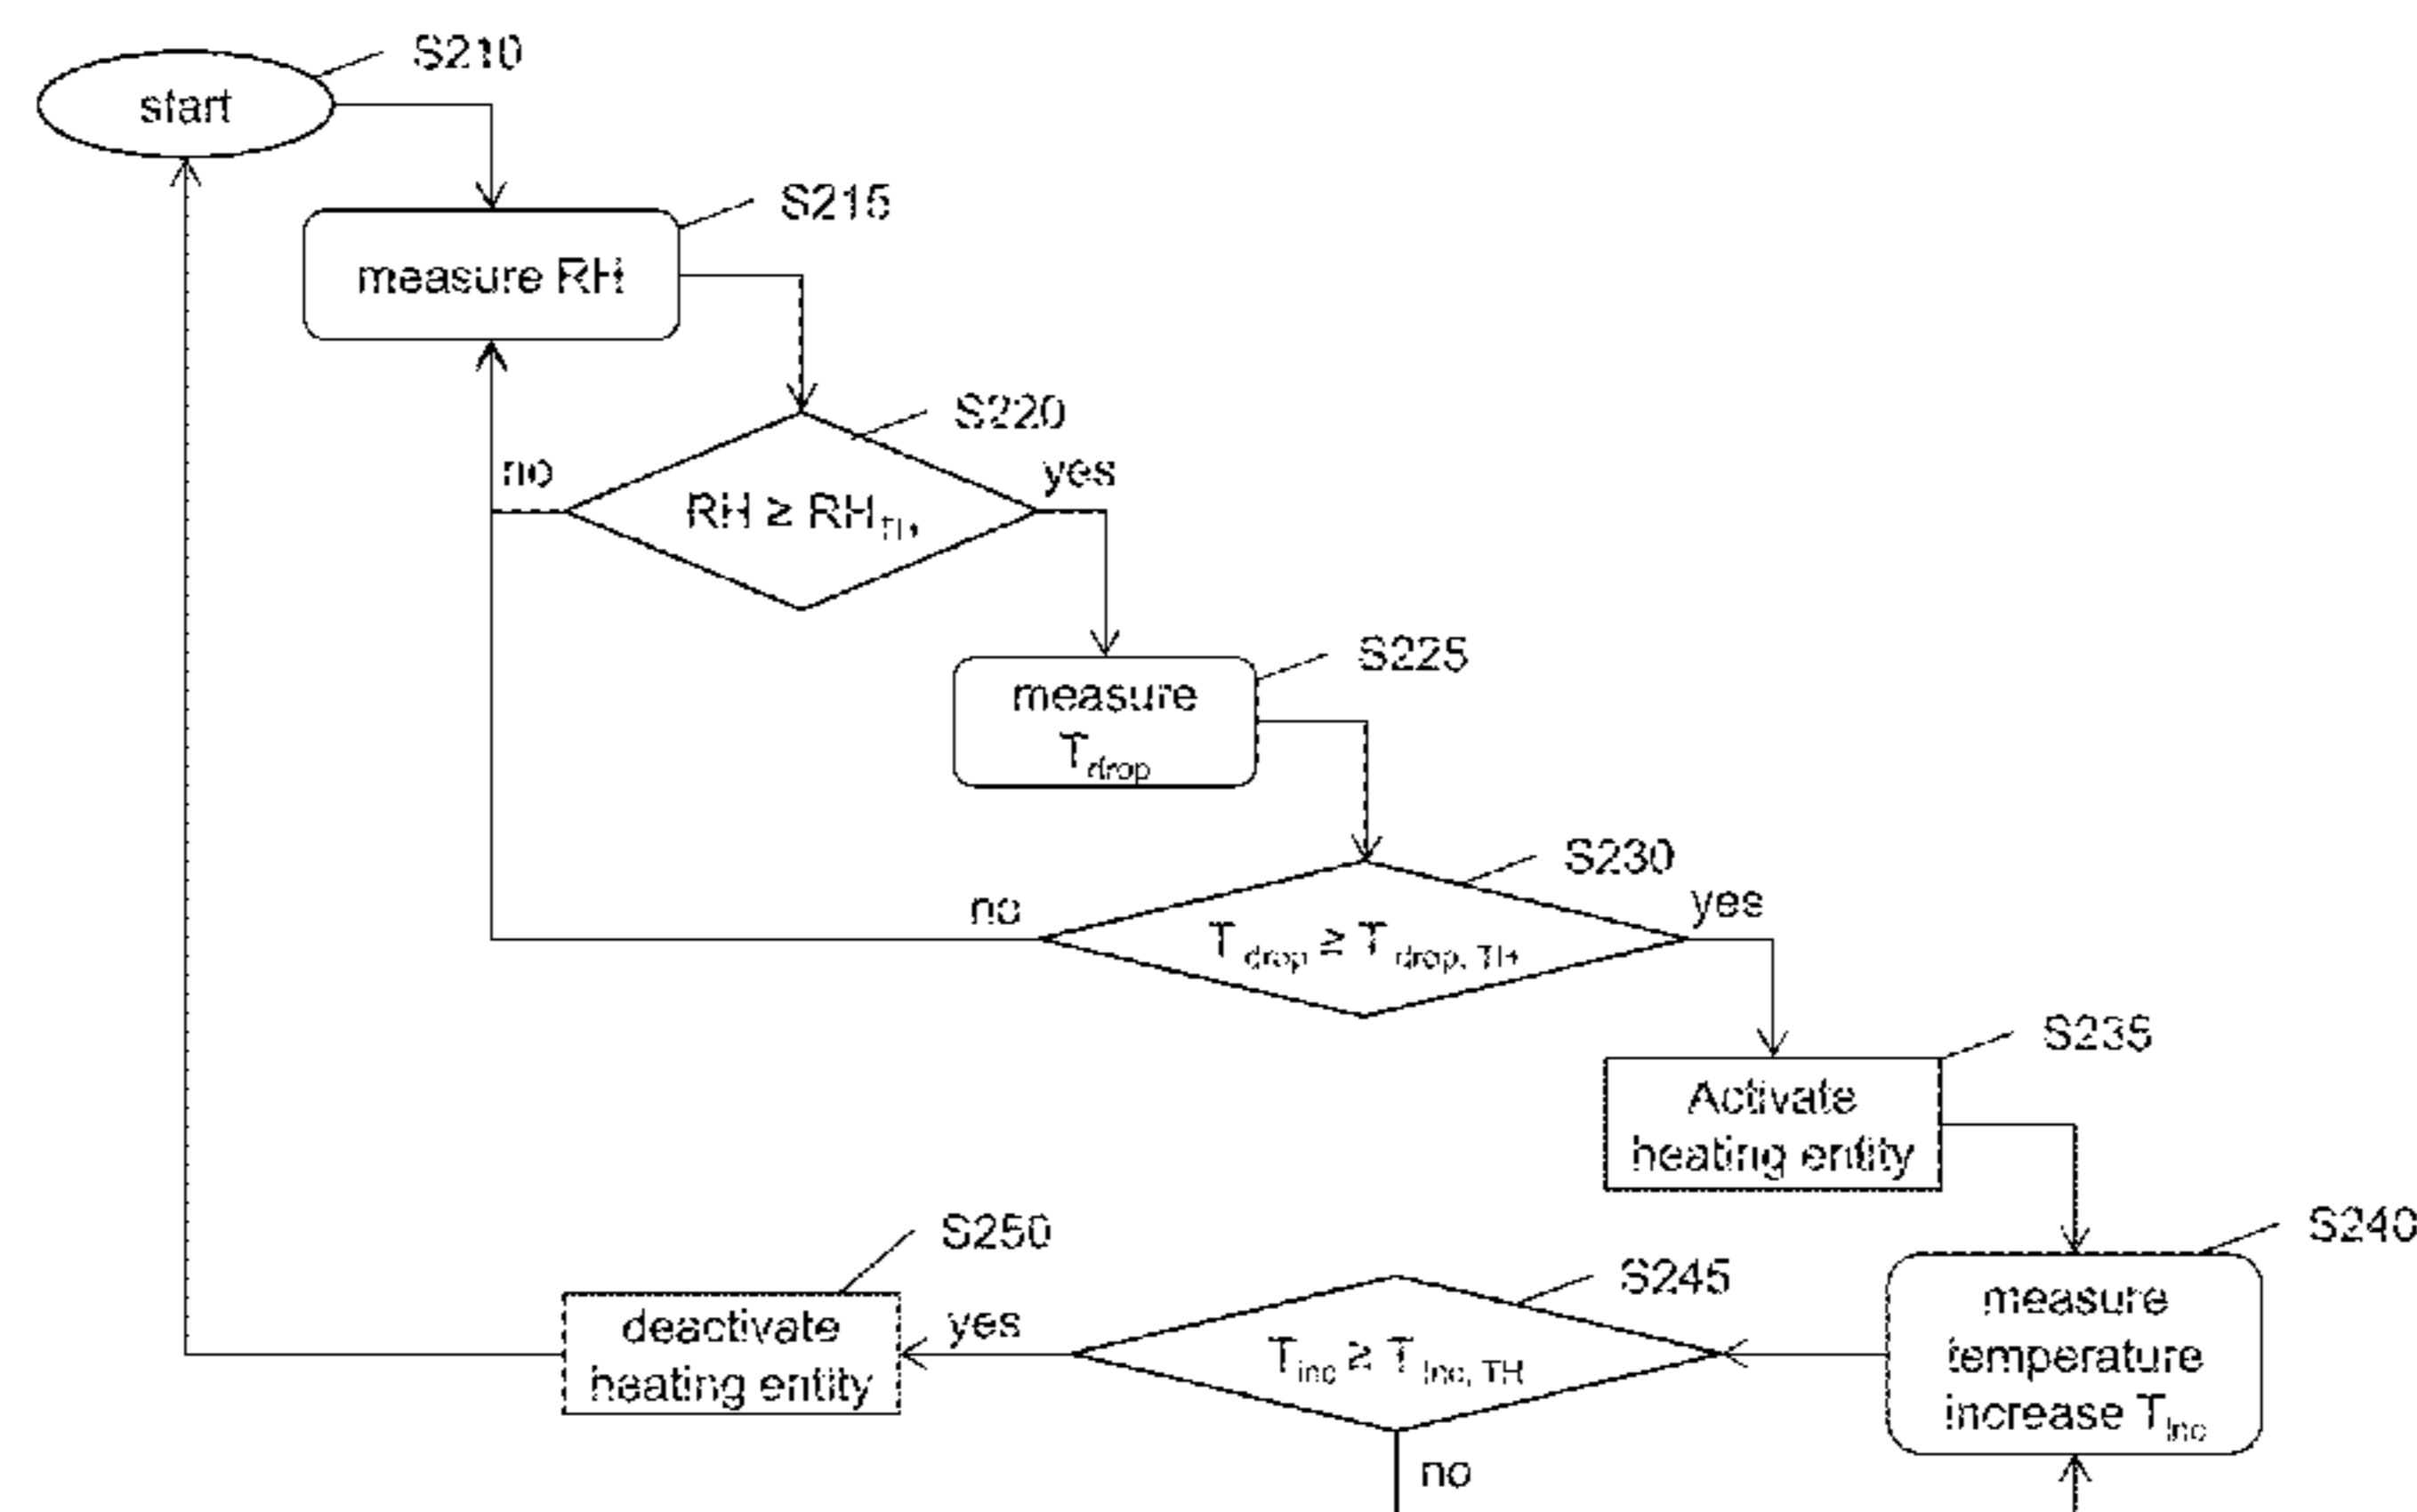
S210
start

S215
measure RH

S220
no
yes
$RH \geq RH_{TH}$

S225
measure $T_{drop}$

S230
no
yes
$T_{drop} \geq T_{drop, TH}$

S235
Activate heating entity

S240
measure temperature increase $T_{inc}$

S245
$T_{inc} \geq T_{inc, TH}$
yes
no

S250
deactivate heating entity